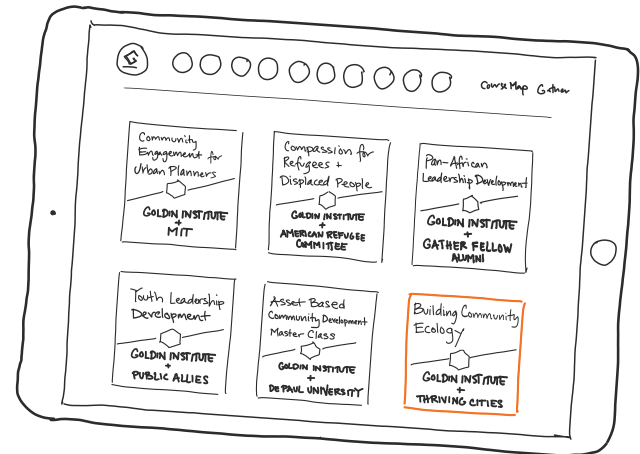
Course Map Gather

Community Engagement for Urban Planners

GOLDIN INSTITUTE + MIT

Compassion for Refugees + Displaced People

GOLDIN INSTITUTE + AMERICAN REFUGEE COMMITTEE

Pan-African Leadership Development

GOLDIN INSTITUTE + GATHER FELLOW ALUMNI

Youth Leadership Development

GOLDIN INSTITUTE + PUBLIC ALLIES

Asset Based Community Development Master Class

GOLDIN INSTITUTE + DePAUL UNIVERSITY

Building Community Ecology

GOLDIN INSTITUTE + THRIVING CITIES